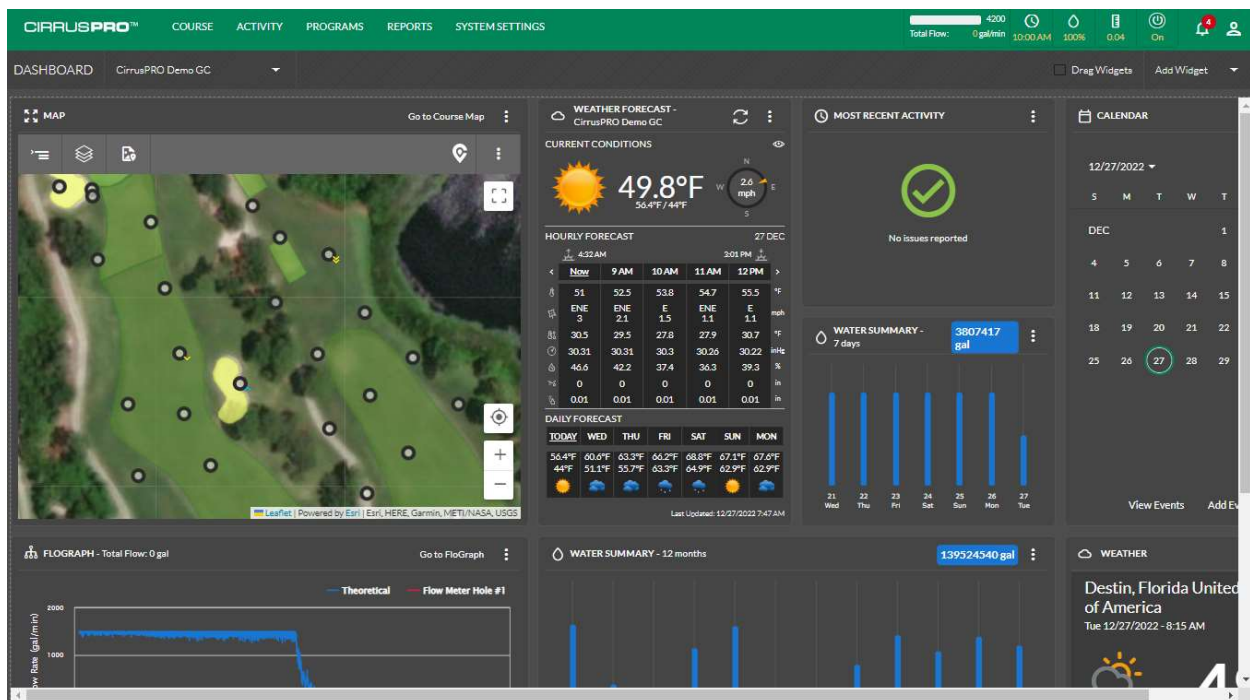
CIRRUSPRO™ COURSE ACTIVITY PROGRAMS REPORTS SYSTEM SETTINGS

4200
Total Flow: 0 gal/min 10:00 AM 100% 0.04 On 4

DASHBOARD CirrusPRO Demo GC

Drag Widgets Add Widget

MAP Go to Course Map

Leaflet | Powered by Esri | Esri, HERE, Garmin, METI/NASA, USGS

WEATHER FORECAST - CirrusPRO Demo GC

CURRENT CONDITIONS

49.8°F
56.4°F / 44°F

N
2.6 mph
W E
S

HOURLY FORECAST 27 DEC

4:32 AM 3:01 PM

| Now | 9 AM | 10 AM | 11 AM | 12 PM | |
|---|---|---|---|---|---|
| 51 | 52.5 | 53.8 | 54.7 | 55.5 | °F |
| ENE 3 | ENE 2.1 | E 1.5 | ENE 1.1 | E 1.1 | mph |
| 30.5 | 29.5 | 27.8 | 27.9 | 30.7 | °F |
| 30.31 | 30.31 | 30.3 | 30.26 | 30.22 | inHg |
| 46.6 | 42.2 | 37.4 | 36.3 | 39.3 | % |
| 0 | 0 | 0 | 0 | 0 | in |
| 0.01 | 0.01 | 0.01 | 0.01 | 0.01 | in |

DAILY FORECAST

| TODAY | WED | THU | FRI | SAT | SUN | MON |
|---|---|---|---|---|---|---|
| 56.4°F 44°F | 60.6°F 51.1°F | 63.3°F 55.7°F | 66.2°F 63.3°F | 68.8°F 64.9°F | 67.1°F 62.9°F | 67.6°F 62.9°F |

Last Updated: 12/27/2022 7:47 AM

MOST RECENT ACTIVITY

No issues reported

WATER SUMMARY - 7 days 3807417 gal

21 Wed 22 Thu 23 Fri 24 Sat 25 Sun 26 Mon 27 Tue

CALENDAR

12/27/2022

S M T W T

DEC 1
4 5 6 7 8
11 12 13 14 15
18 19 20 21 22
25 26 27 28 29

View Events Add Ev

FLOGRAPH - Total Flow: 0 gal Go to FloGraph

Theoretical Flow Meter Hole #1

2000
1000
ow Rate (gal/min)

WATER SUMMARY - 12 months 139524540 gal

WEATHER

Destin, Florida United of America
Tue 12/27/2022 - 8:15 AM

4